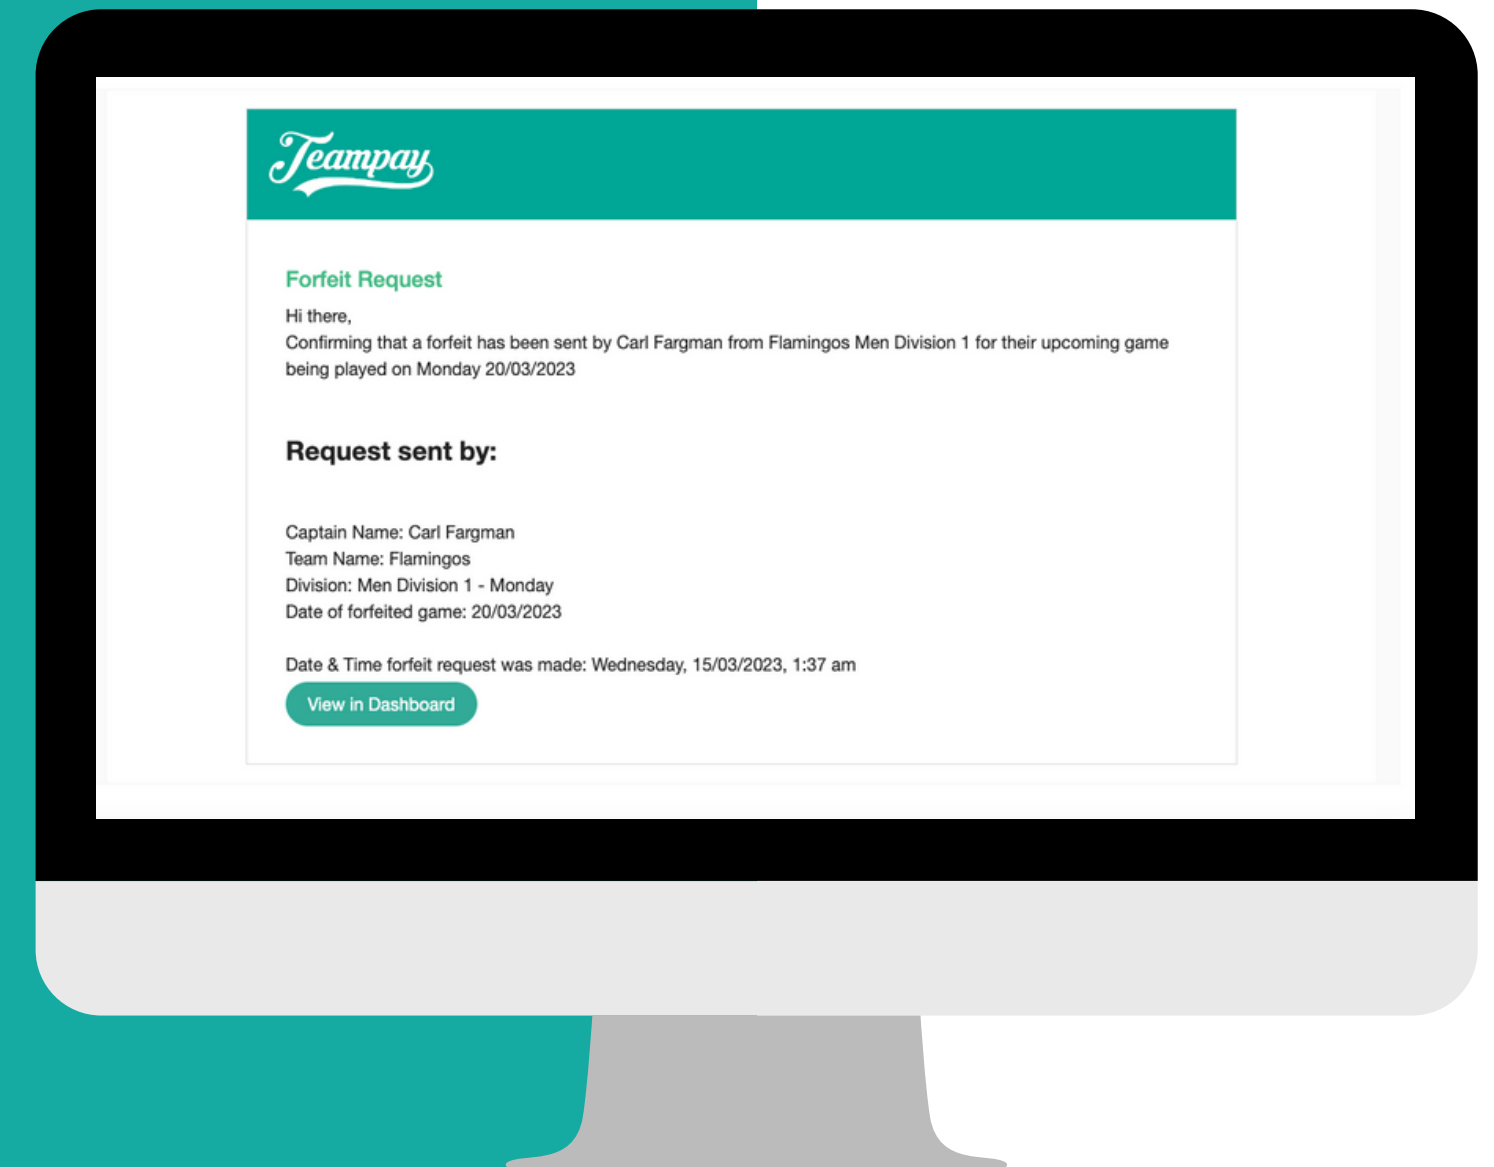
Teampay

Forfeit Request

Hi there,
Confirming that a forfeit has been sent by Carl Fargman from Flamingos Men Division 1 for their upcoming game being played on Monday 20/03/2023

Request sent by:

Captain Name: Carl Fargman
Team Name: Flamingos
Division: Men Division 1 - Monday
Date of forfeited game: 20/03/2023

Date & Time forfeit request was made: Wednesday, 15/03/2023, 1:37 am

View in Dashboard